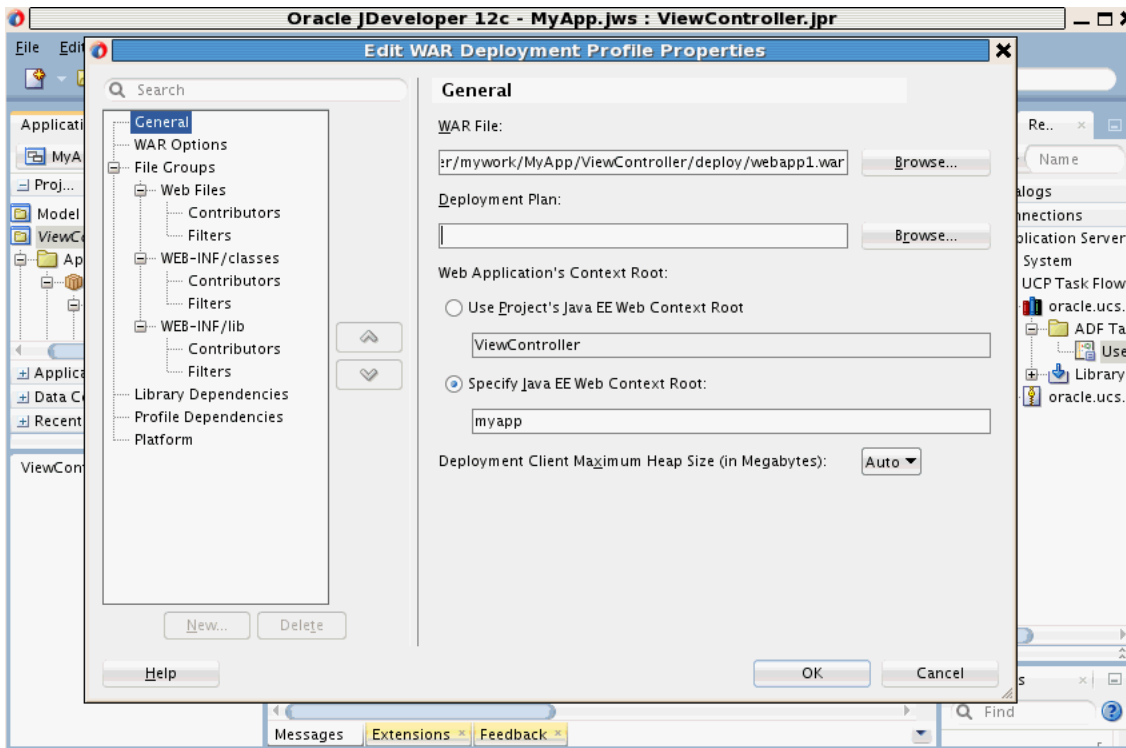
Oracle JDeveloper 12c - MyApp.jws : ViewController.jpr

File Edit

Applicati
MyA
Proj...
Model
ViewCo
Ap
Applica
Data C
Recent
ViewCont

Edit WAR Deployment Profile Properties

Search

General
WAR Options
File Groups
Web Files
Contributors
Filters
WEB-INF/classes
Contributors
Filters
WEB-INF/lib
Contributors
Filters
Library Dependencies
Profile Dependencies
Platform

New... Delete

General

WAR File:
er/mywork/MyApp/ViewController/deploy/webapp1.war Browse...

Deployment Plan:
Browse...

Web Application's Context Root:

Use Project's Java EE Web Context Root
ViewController

Specify Java EE Web Context Root:
myapp

Deployment Client Maximum Heap Size (in Megabytes): Auto

Help OK Cancel

Re..
Name
alogs
nnections
plication Server
System
UCP Task Flow
oracle.ucs.
ADF Ta
Use
Library
oracle.ucs.

Messages Extensions Feedback
Find